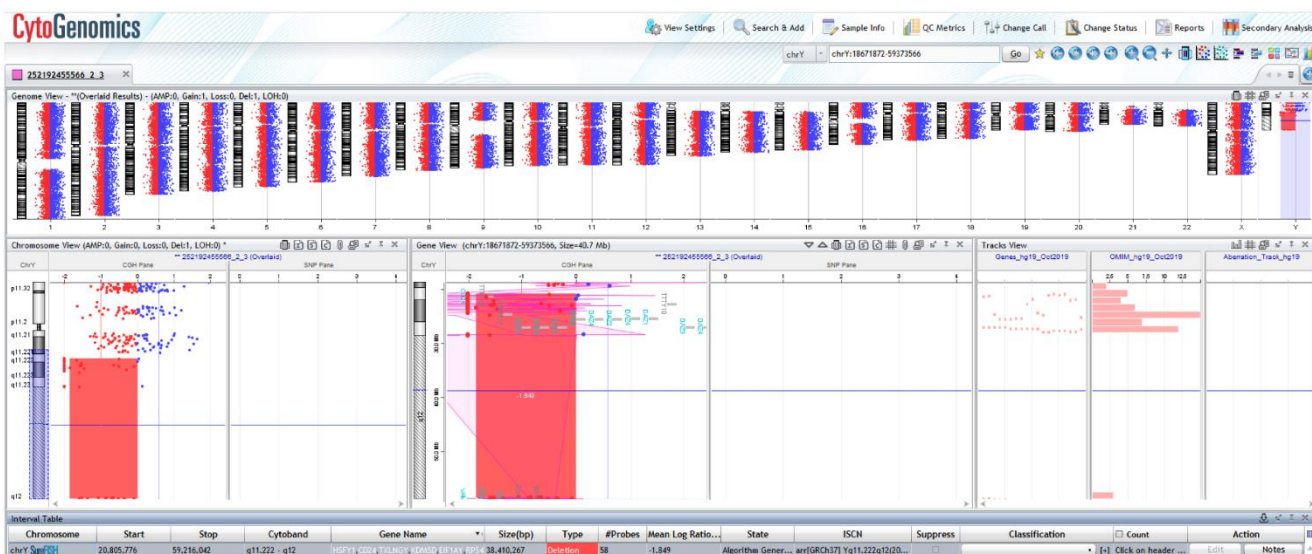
CytoGenomics

View Settings | Search & Add | Sample Info | QC Metrics | Change Call | Change Status | Reports | Secondary Analysis

chrY | chrY:18671872-59373566 | Go

252192455566_2_3 ×

Genome View - **(Overlaid Results) - (AMP:0, Gain:1, Loss:0, Del:1, LOH:0)

1 2 3 4 5 6 7 8 9 10 11 12 13 14 15 16 17 18 19 20 21 22 X Y

Chromosome View (AMP:0, Gain:0, Loss:0, Del:1, LOH:0) *

** 252192455566_2_3 (Overlaid)

ChrY | CGH Pane | SNP Pane

-2 -1 0 1 2 | 0 1 2 3 4

p11.32
p11.2
p11.21
q11.221
q11.222
q11.223
q11.23
q12

Gene View (chrY:18671872-59373566, Size=40.7 Mb)

** 252192455566_2_3 (Overlaid)

ChrY | CGH Pane | SNP Pane

-2 -1 0 1 2 | 0 1 2 3 4

-1.849

q12

Tracks View

Genes_hg19_Oct2019 | OMIM_hg19_Oct2019 | Aberration_Track_hg19

2.5 5 7.5 10 12.5

Interval Table

| Chromosome | Start | Stop | Cytoband | Gene Name | Size(bp) | Type | #Probes | Mean Log Ratio... | State | ISCN | Suppress | Classification | Count | Action | |
|---|---|---|---|---|---|---|---|---|---|---|---|---|---|---|---|
| chrY SureFISH | 20,805,776 | 59,216,042 | q11.222 - q12 | HSFY1 CD24 TXLNGY KDM5D EIF1AY RPS4 | 38,410,267 | Deletion | 58 | -1.849 | Algorithm Gener... | arr[GRCh37] Yq11.222q12(20... | | | [+] Click on header... | Edit | Notes |